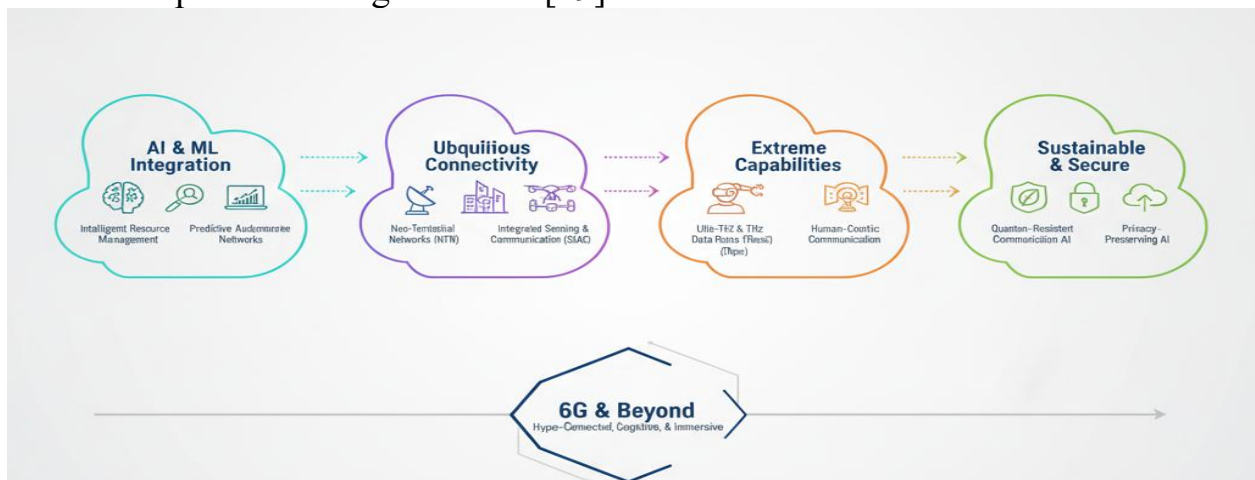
AI & ML Integration

Intalligemt Resource Management

Predictive Audemmree Networks

Ubquiiious Connectivity

Neo-Temtestial Networks (NTN)

Integrated Senning & Communication (SIAC)

Extreme Capabilities

Ulle-THZ & THz Data Roms (Rest) (Tbpe)

Human-Ceotic Communication

Sustainable & Secure

Quanten-Resistert Commonicion AI

Privacy-Preserving AI

6G & Beyond

Hype-Cemected, Cogtitive, & Immersive